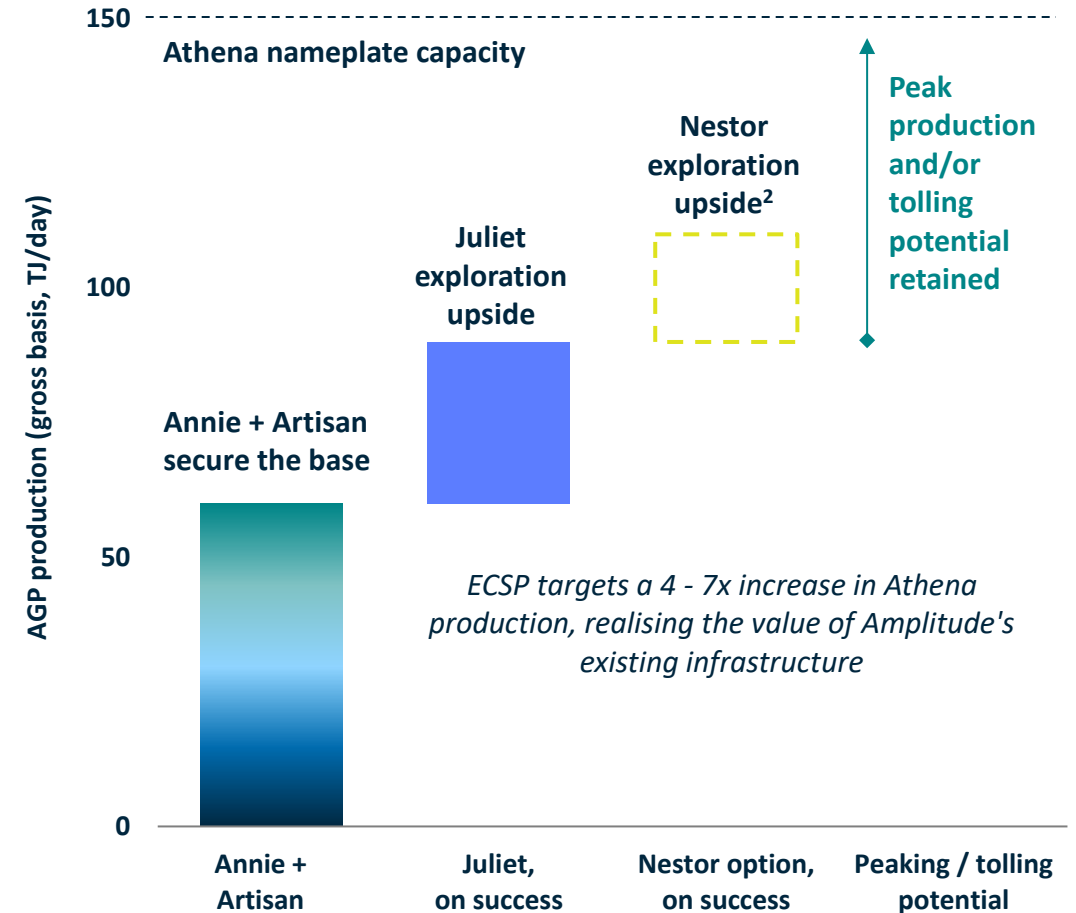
150

Athena nameplate capacity

Nestor exploration upside$^2$

Peak production and/or tolling potential retained

Juliet exploration upside

100

AGP production (gross basis, TJ/day)

Annie + Artisan secure the base

50

ECSP targets a 4 - 7x increase in Athena production, realising the value of Amplitude's existing infrastructure

0

Annie + Artisan

Juliet, on success

Nestor option, on success

Peaking / tolling potential